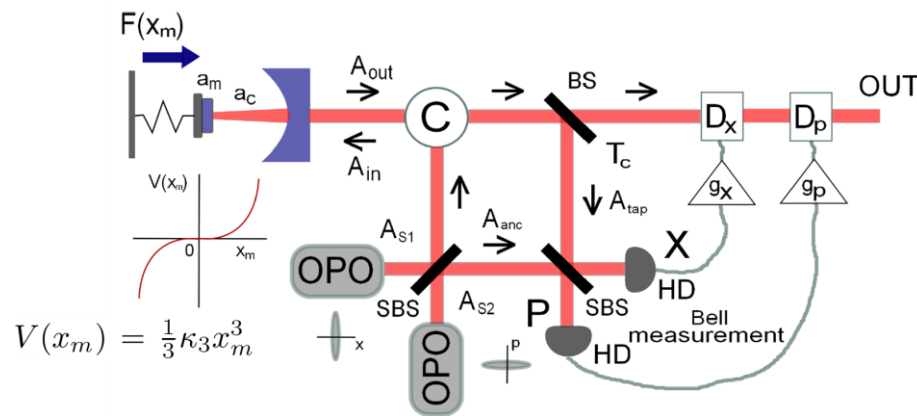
$F(x_m)$

$a_m$ $a_c$

$A_{out}$

$A_{in}$

C

BS

$T_c$

$D_x$ $D_p$ OUT

$g_x$ $g_p$

$V(x_m)$

0 $x_m$

$A_{S1}$

$A_{anc}$

$A_{tap}$

OPO

SBS

$A_{S2}$

SBS

X

HD

P

HD

Bell measurement

OPO

x

p

$V(x_m) = \frac{1}{3}\kappa_3 x_m^3$